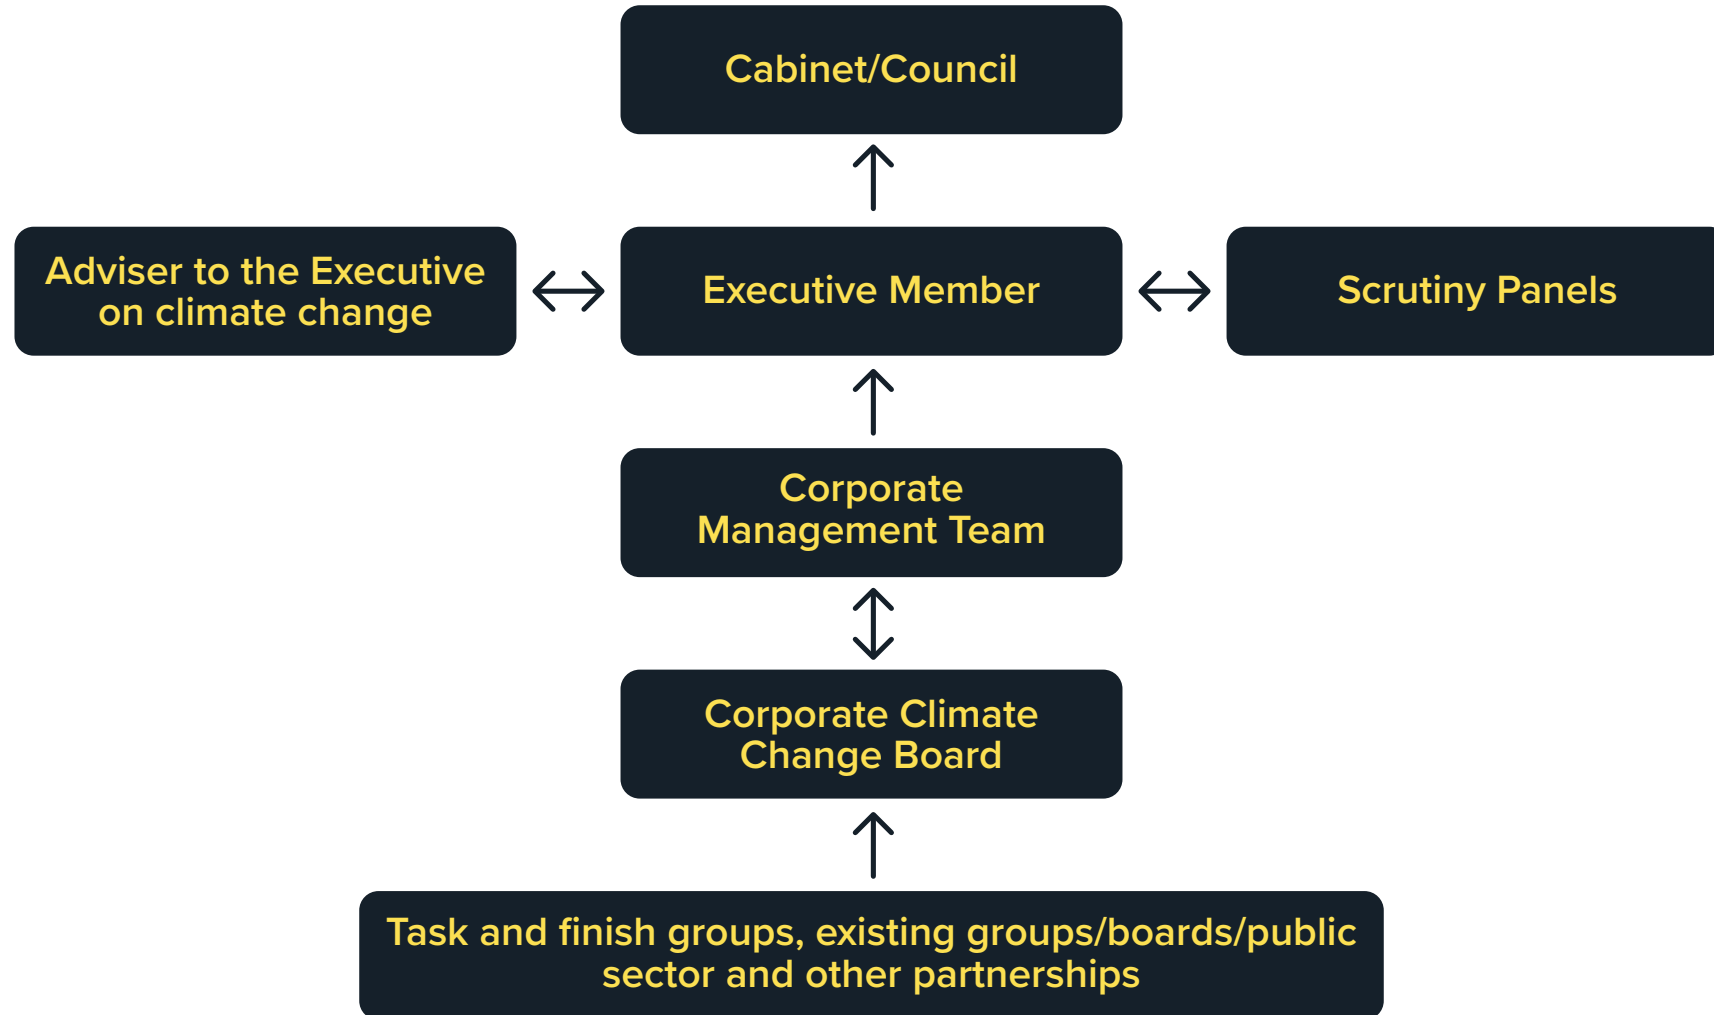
Cabinet/Council

Adviser to the Executive on climate change

Executive Member

Scrutiny Panels

Corporate Management Team

Corporate Climate Change Board

Task and finish groups, existing groups/boards/public sector and other partnerships